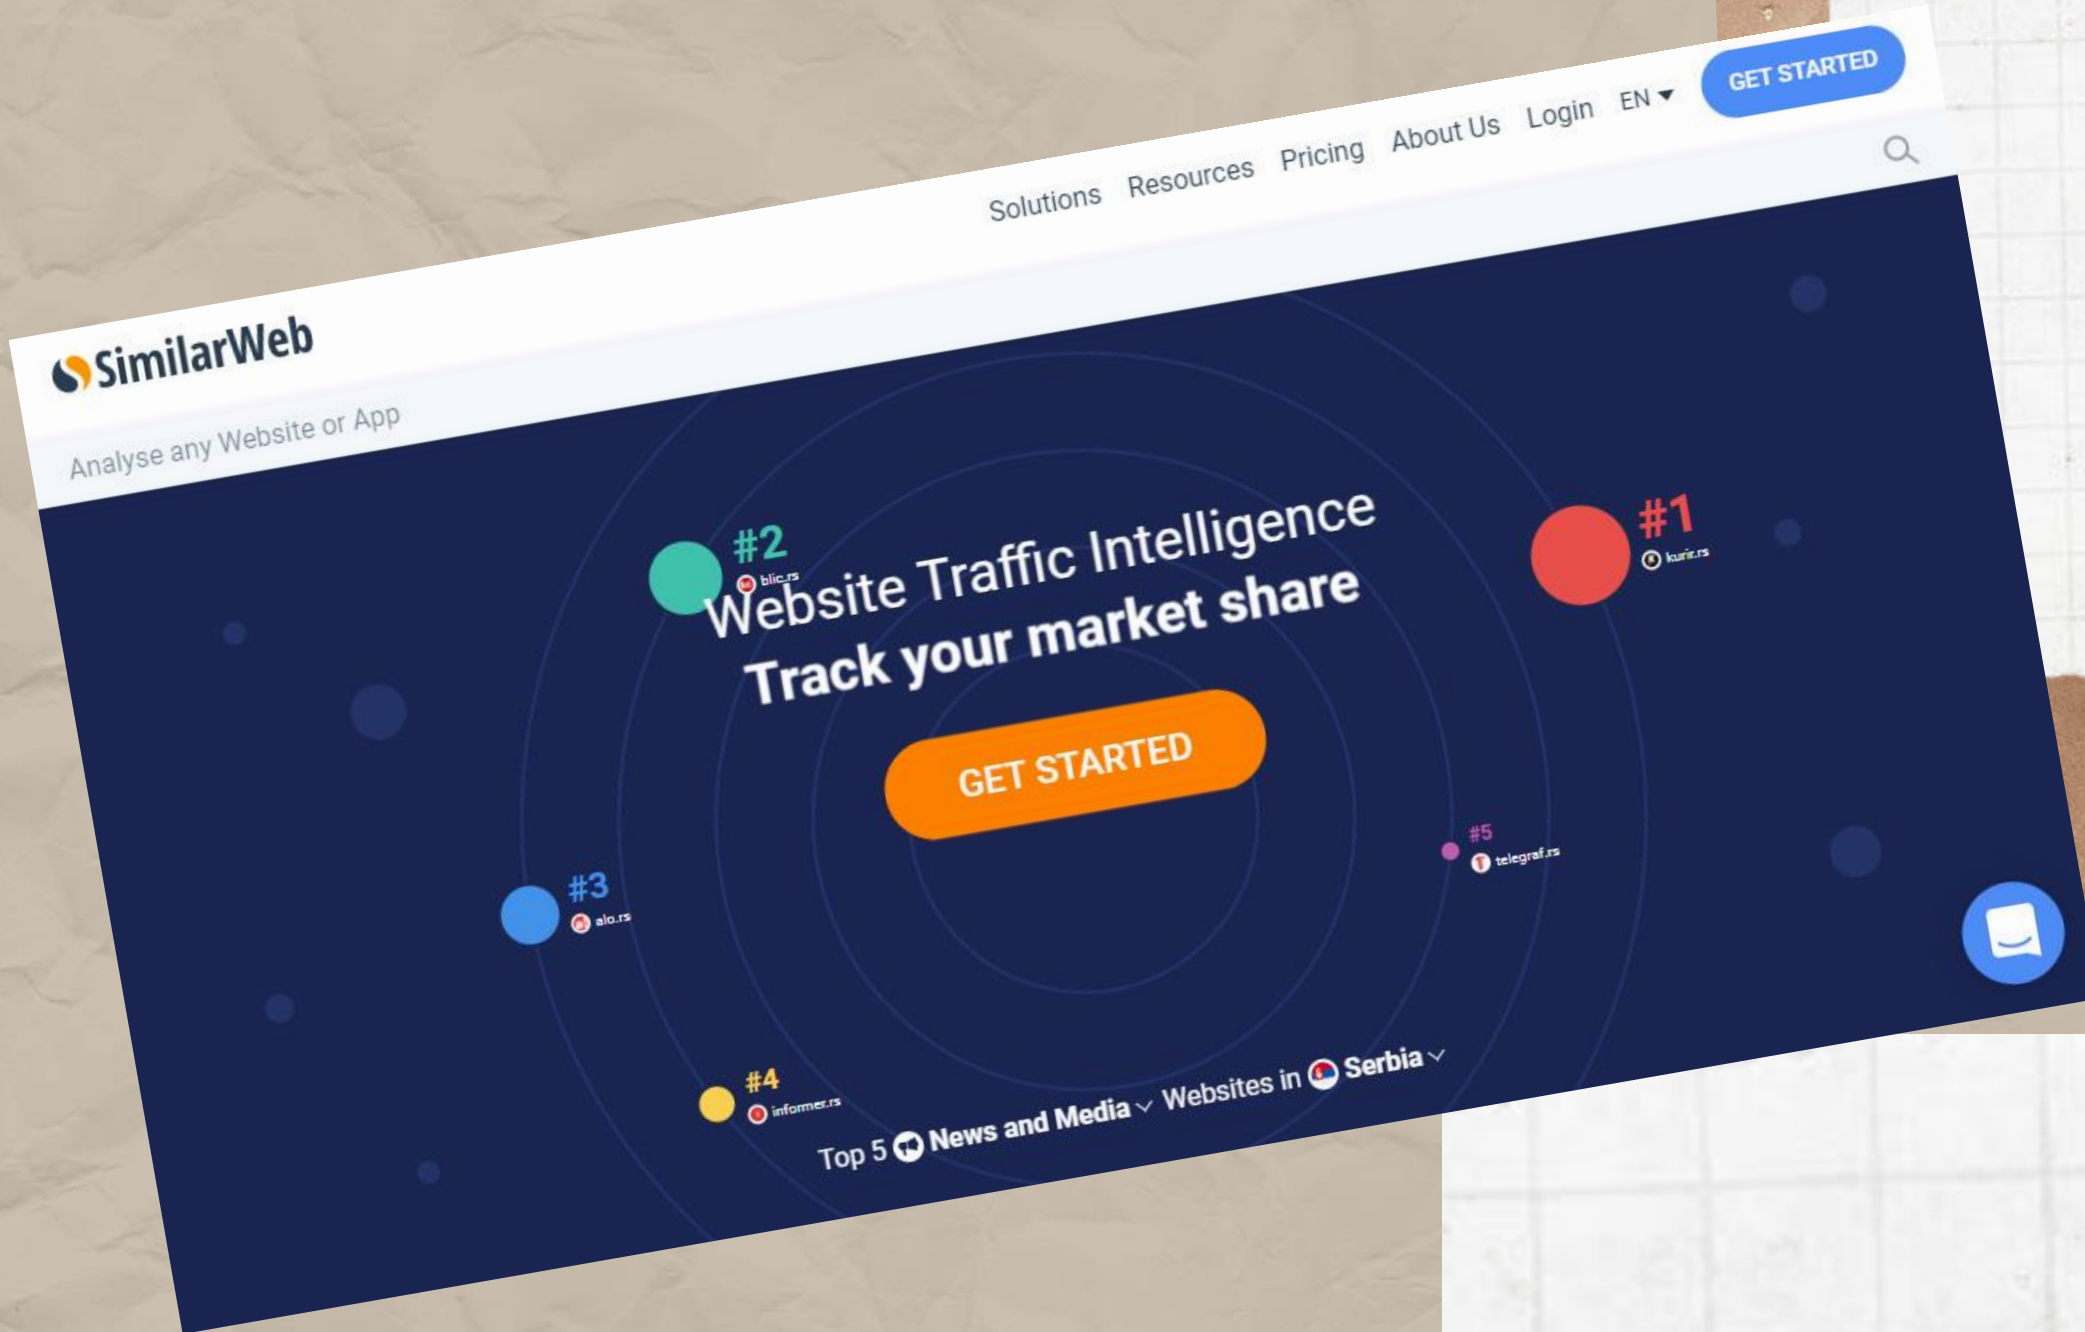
SimilarWeb

Solutions Resources Pricing About Us Login EN GET STARTED

Analyse any Website or App

#2 blic.rs

Website Traffic Intelligence
Track your market share

#1 kurir.rs

GET STARTED

#5 telegraf.rs

#3 alo.rs

#4 informer.rs

Top 5 News and Media Websites in Serbia